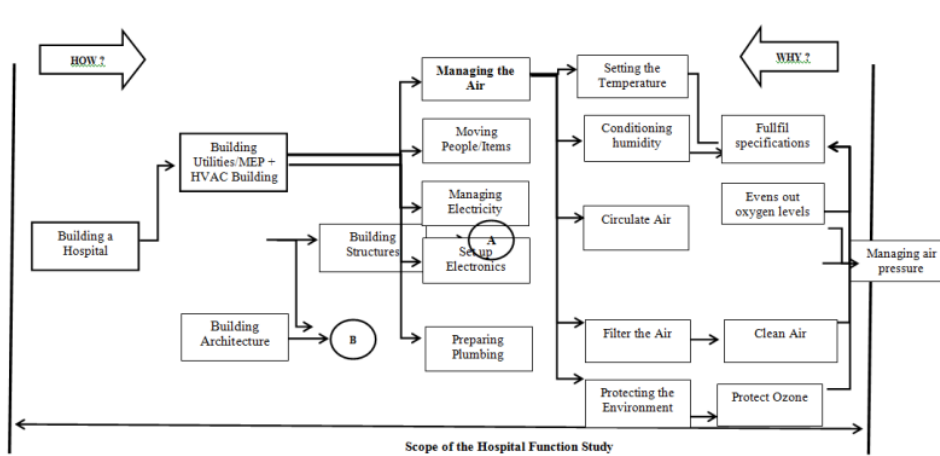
HOW ?

WHY ?

Building a Hospital

Building Utilities/MEP + HVAC Building

Building Architecture

B

Building Structures

Managing the Air

Moving People/Items

Managing Electricity

A

Set up Electronics

Preparing Plumbing

Setting the Temperature

Conditioning humidity

Circulate Air

Filter the Air

Protecting the Environment

Fullfil specifications

Evens out oxygen levels

Clean Air

Protect Ozone

Managing air pressure

Scope of the Hospital Function Study